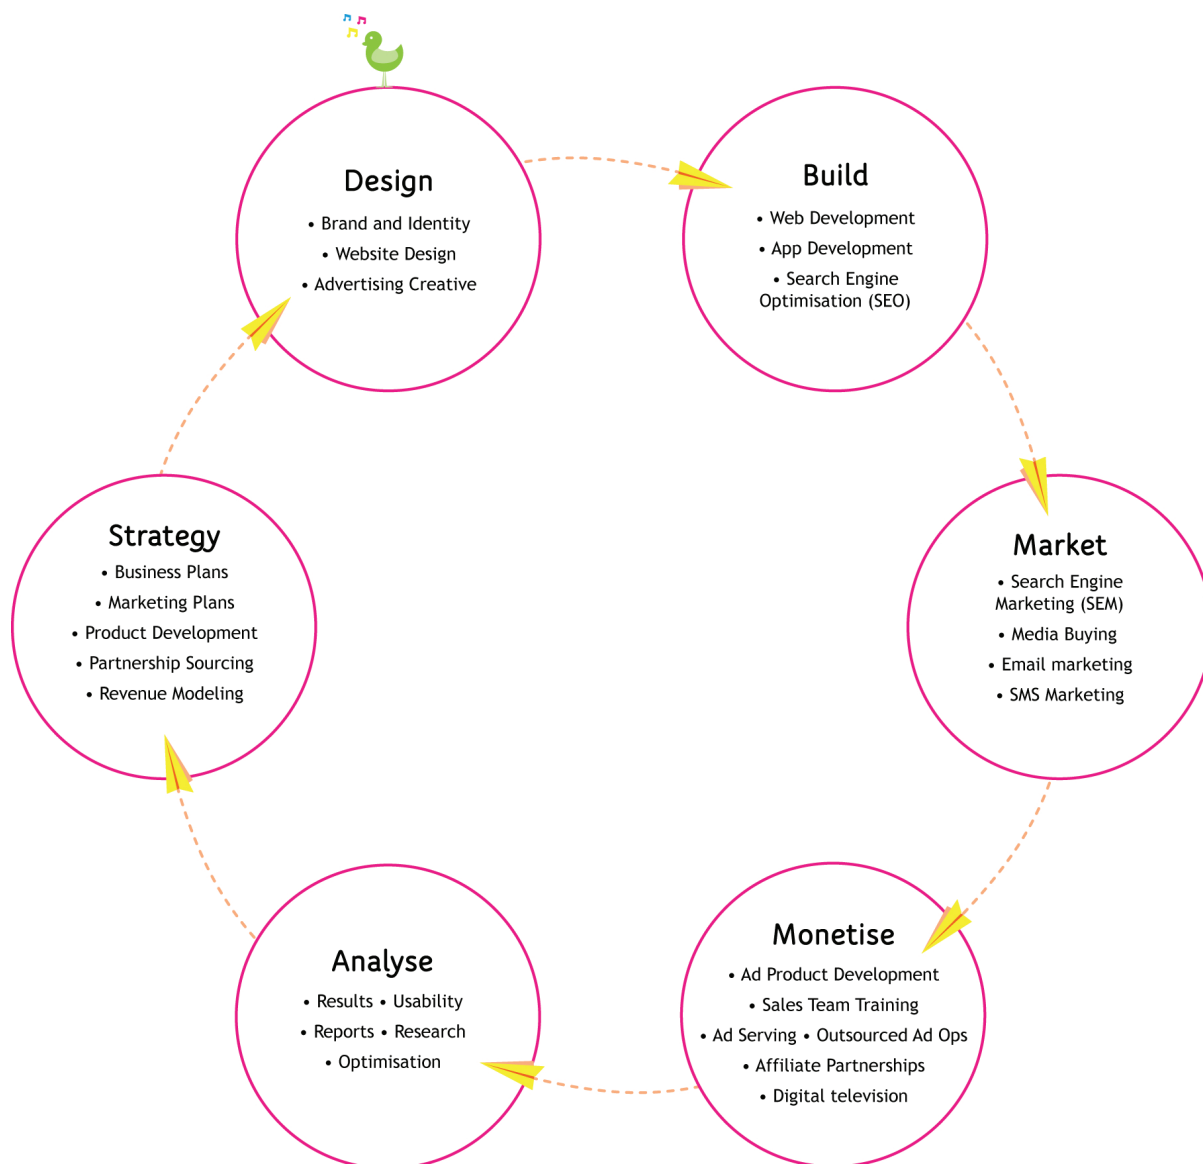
Design
• Brand and Identity
• Website Design
• Advertising Creative

Build
• Web Development
• App Development
• Search Engine Optimisation (SEO)

Market
• Search Engine Marketing (SEM)
• Media Buying
• Email marketing
• SMS Marketing

Monetise
• Ad Product Development
• Sales Team Training
• Ad Serving • Outsourced Ad Ops
• Affiliate Partnerships
• Digital television

Analyse
• Results • Usability
• Reports • Research
• Optimisation

Strategy
• Business Plans
• Marketing Plans
• Product Development
• Partnership Sourcing
• Revenue Modeling